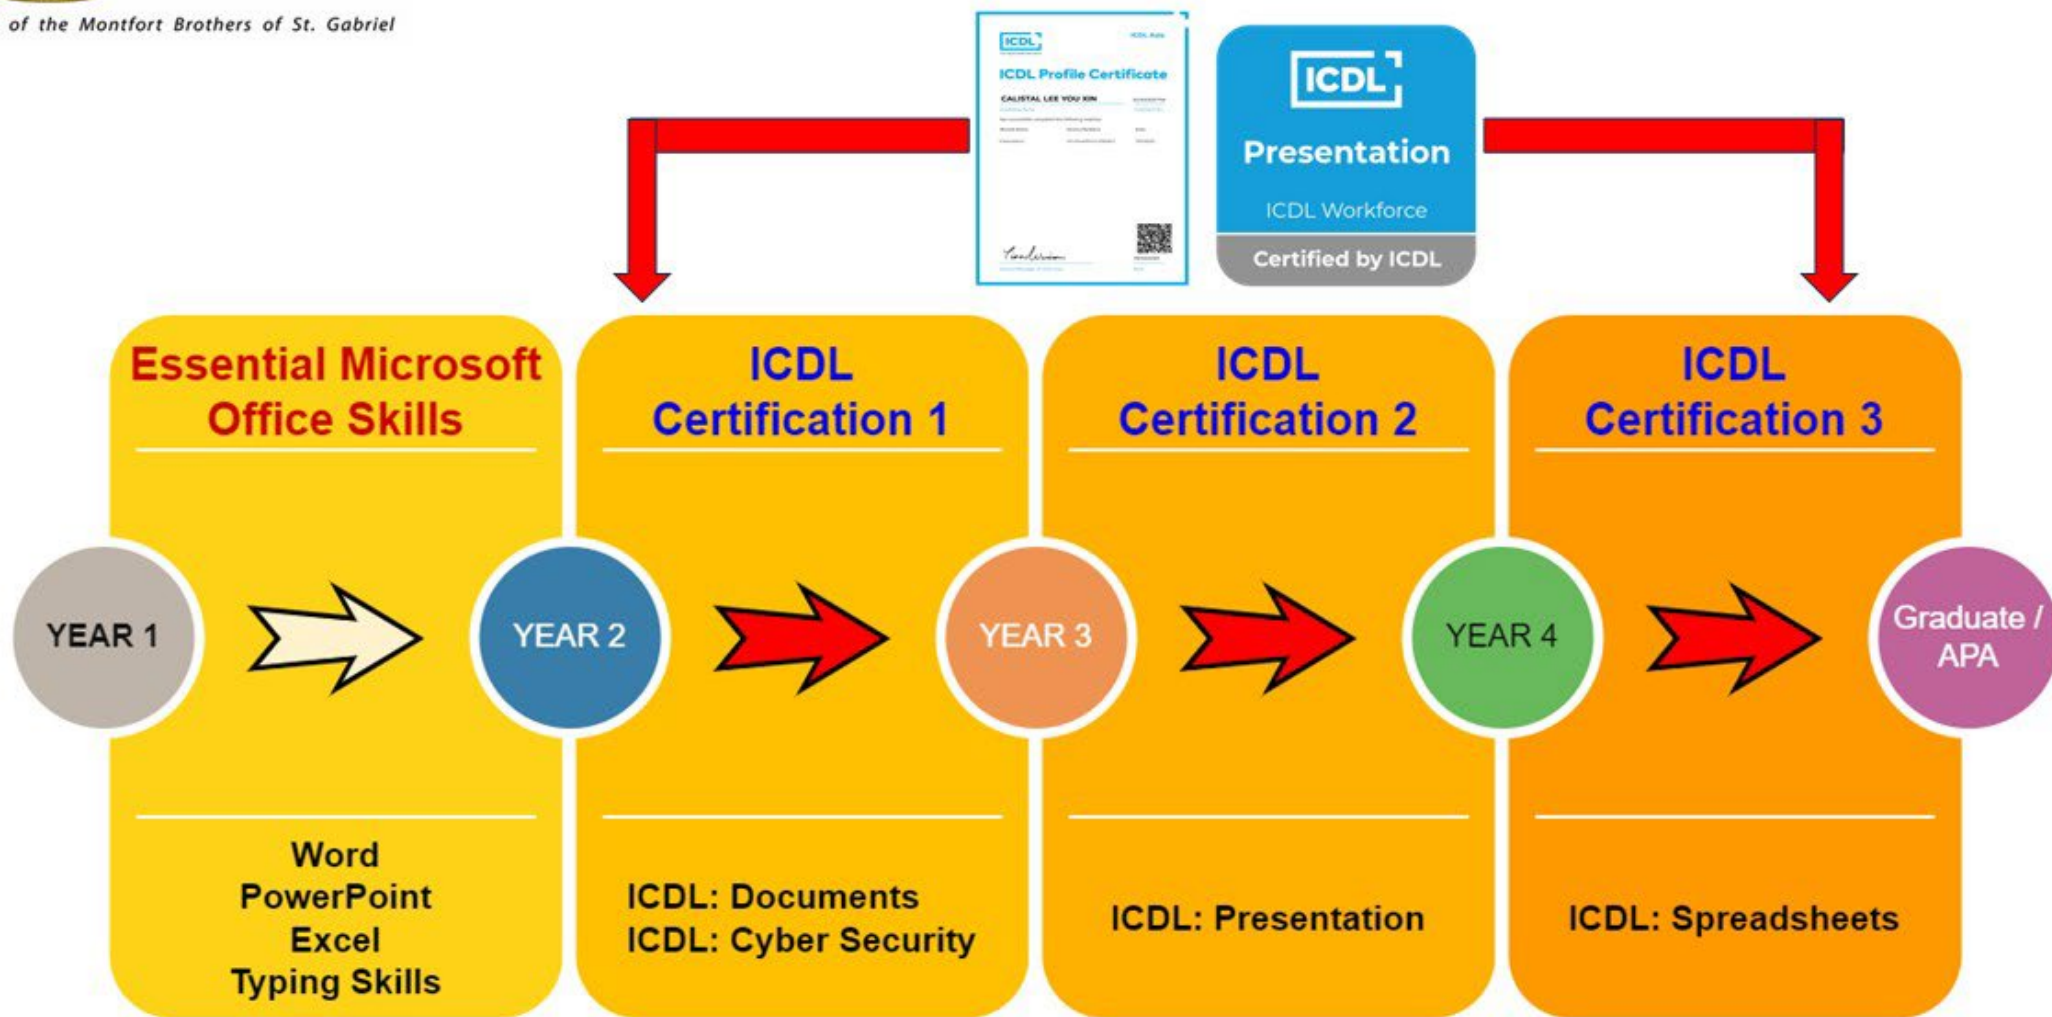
of the Montfort Brothers of St. Gabriel

ICDL

ICDL Profile Certificate

CALISTAL LEE YOU XIN

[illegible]

ICDL

Presentation

ICDL Workforce

Certified by ICDL

Essential Microsoft Office Skills

YEAR 1

Word
PowerPoint
Excel
Typing Skills

ICDL Certification 1

YEAR 2

ICDL: Documents
ICDL: Cyber Security

ICDL Certification 2

YEAR 3

ICDL: Presentation

ICDL Certification 3

YEAR 4

ICDL: Spreadsheets

Graduate / APA